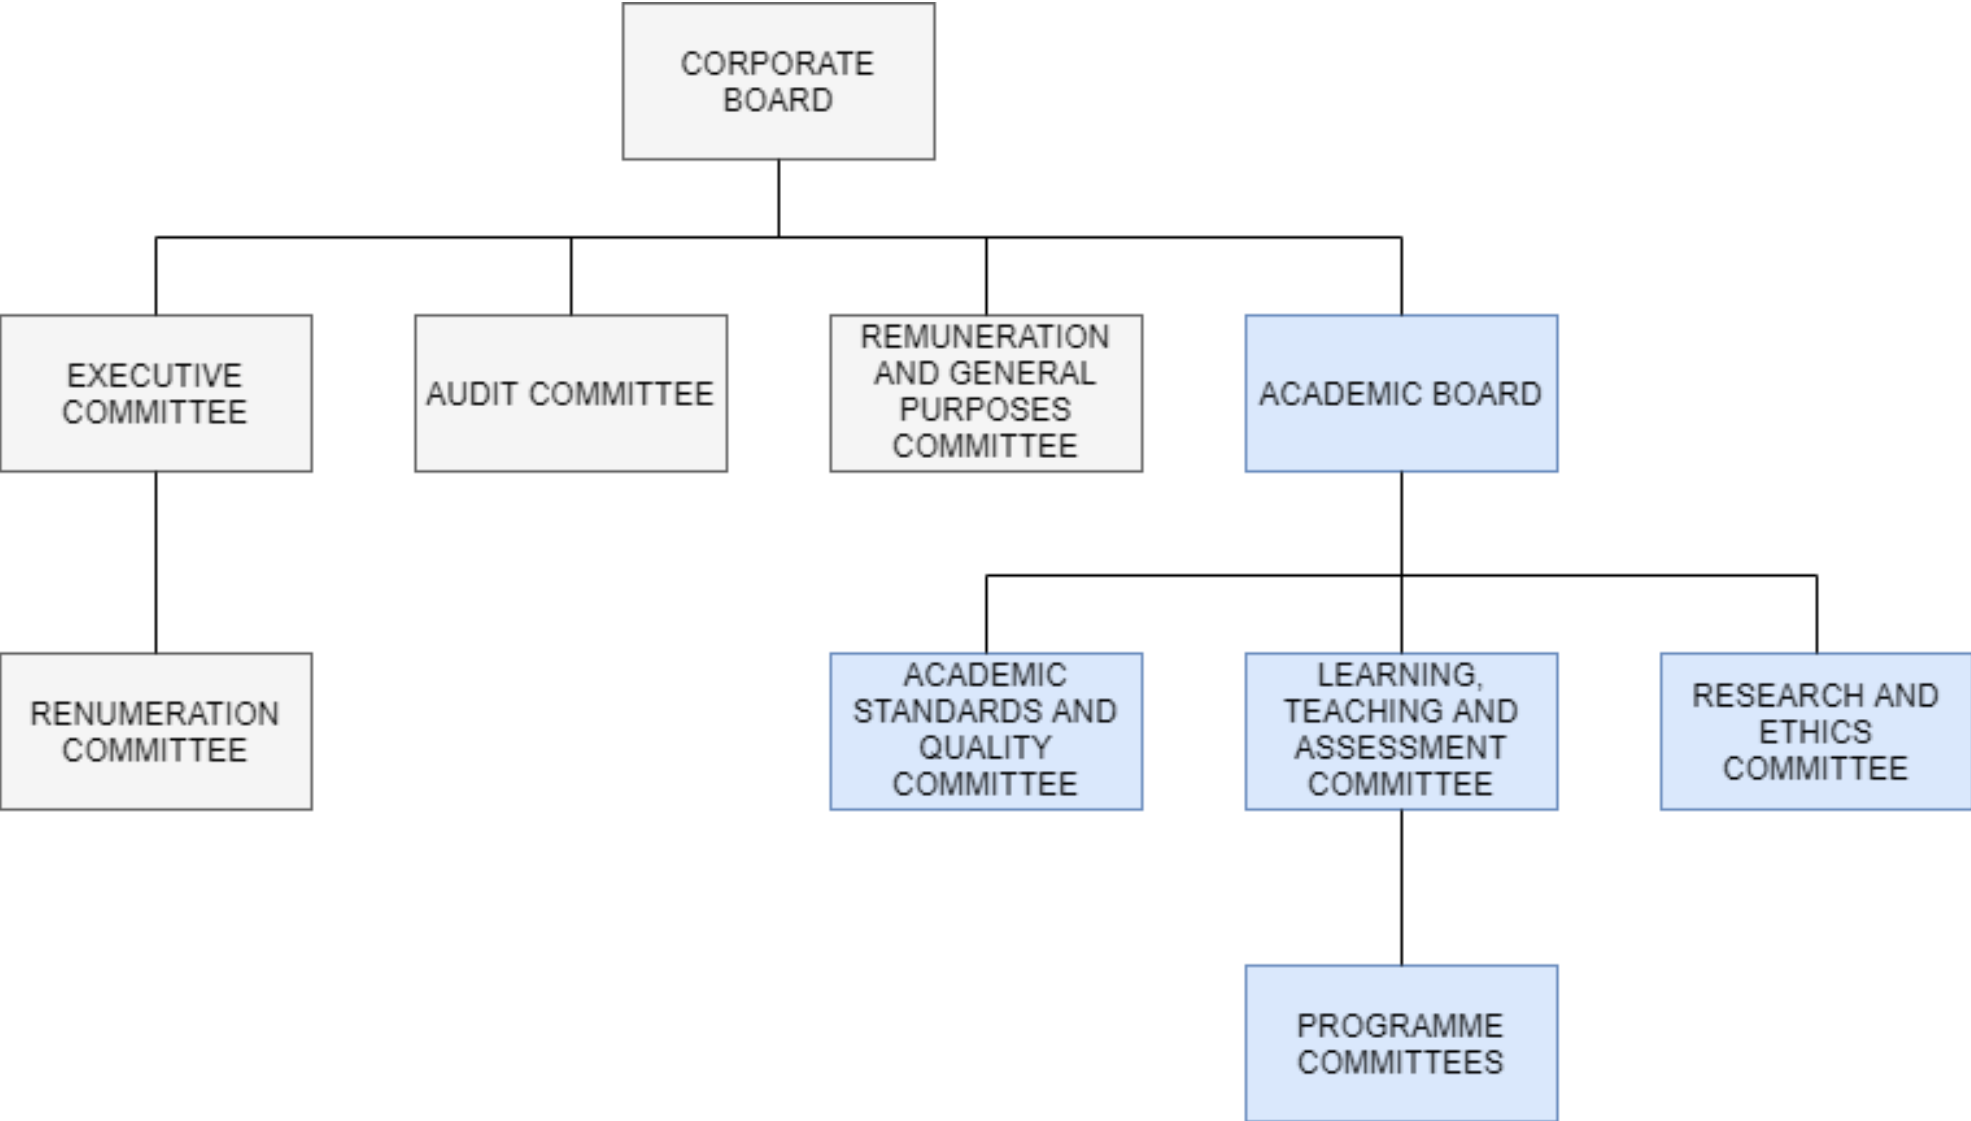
CORPORATE BOARD

EXECUTIVE COMMITTEE

AUDIT COMMITTEE

REMUNERATION AND GENERAL PURPOSES COMMITTEE

ACADEMIC BOARD

RENUMERATION COMMITTEE

ACADEMIC STANDARDS AND QUALITY COMMITTEE

LEARNING, TEACHING AND ASSESSMENT COMMITTEE

RESEARCH AND ETHICS COMMITTEE

PROGRAMME COMMITTEES